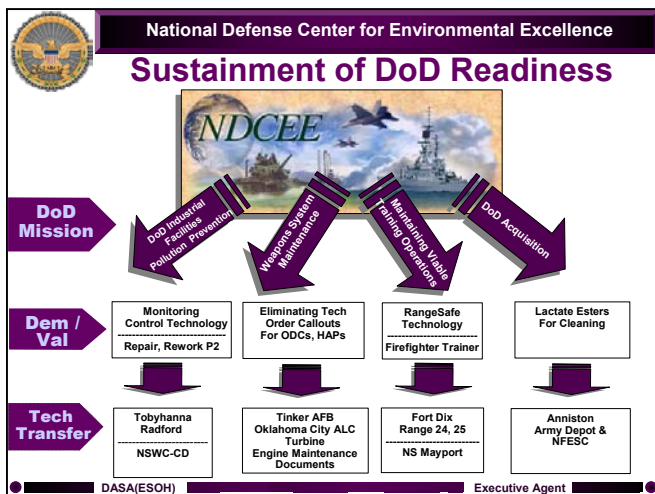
National Defense Center for Environmental Excellence

Sustainment of DoD Readiness

NDCEE

DoD Mission

DoD Industrial Facilities Pollution Prevention

Weapons System Maintenance

Maintaining Viable Training Operations

DoD Acquisition

Dem / Val

Monitoring Control Technology

Repair, Rework P2

Eliminating Tech Order Callouts For ODCs, HAPs

RangeSafe Technology

Firefighter Trainer

Lactate Esters For Cleaning

Tech Transfer

Tobyhanna Radford

NSWC-CD

Tinker AFB Oklahoma City ALC Turbine Engine Maintenance Documents

Fort Dix Range 24, 25

NS Mayport

Anniston Army Depot & NFESC

DASA(ESOH)

Executive Agent